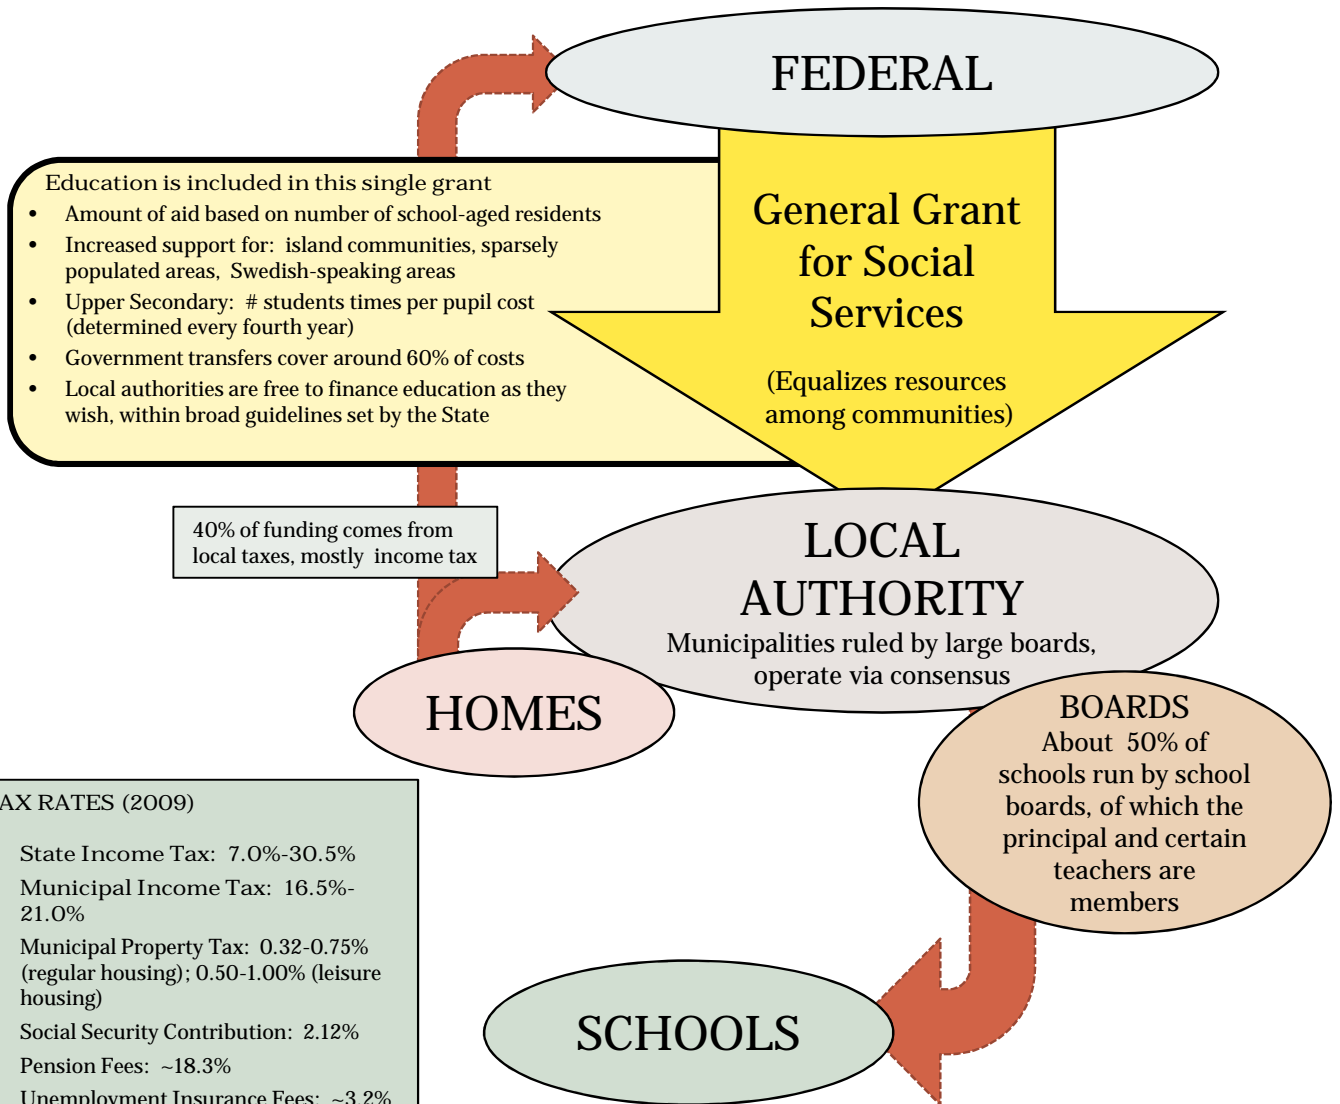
FEDERAL

Education is included in this single grant
- Amount of aid based on number of school-aged residents
- Increased support for: island communities, sparsely populated areas, Swedish-speaking areas
- Upper Secondary: # students times per pupil cost (determined every fourth year)
- Government transfers cover around 60% of costs
- Local authorities are free to finance education as they wish, within broad guidelines set by the State

General Grant for Social Services

(Equalizes resources among communities)

40% of funding comes from local taxes, mostly income tax

LOCAL AUTHORITY
Municipalities ruled by large boards, operate via consensus

HOMES

BOARDS
About 50% of schools run by school boards, of which the principal and certain teachers are members

AX RATES (2009)

State Income Tax: 7.0%-30.5%

Municipal Income Tax: 16.5%-21.0%

Municipal Property Tax: 0.32-0.75% (regular housing); 0.50-1.00% (leisure housing)

Social Security Contribution: 2.12%

Pension Fees: ~18.3%

Unemployment Insurance Fees: ~3.2%

SCHOOLS